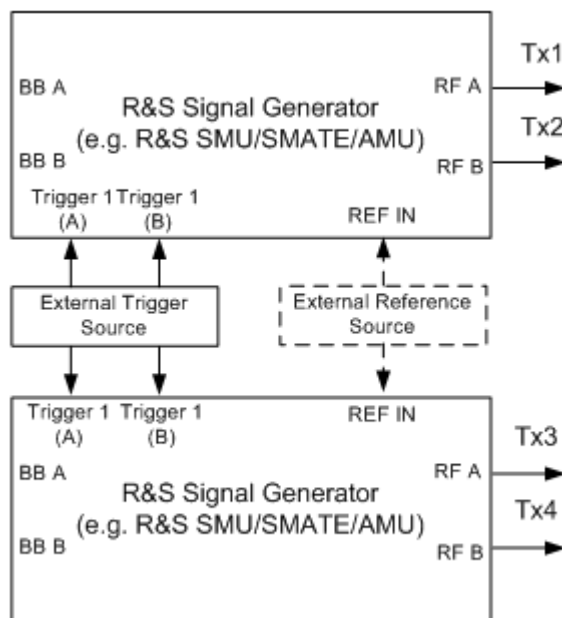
BB A

R&S Signal Generator
(e.g. R&S SMU/SMATE/AMU)

BB B

RF A

Tx1

RF B

Tx2

Trigger 1
(A)

Trigger 1
(B)

REF IN

External Trigger
Source

External Reference
Source

Trigger 1
(A)

Trigger 1
(B)

REF IN

BB A

R&S Signal Generator
(e.g. R&S SMU/SMATE/AMU)

BB B

RF A

Tx3

RF B

Tx4